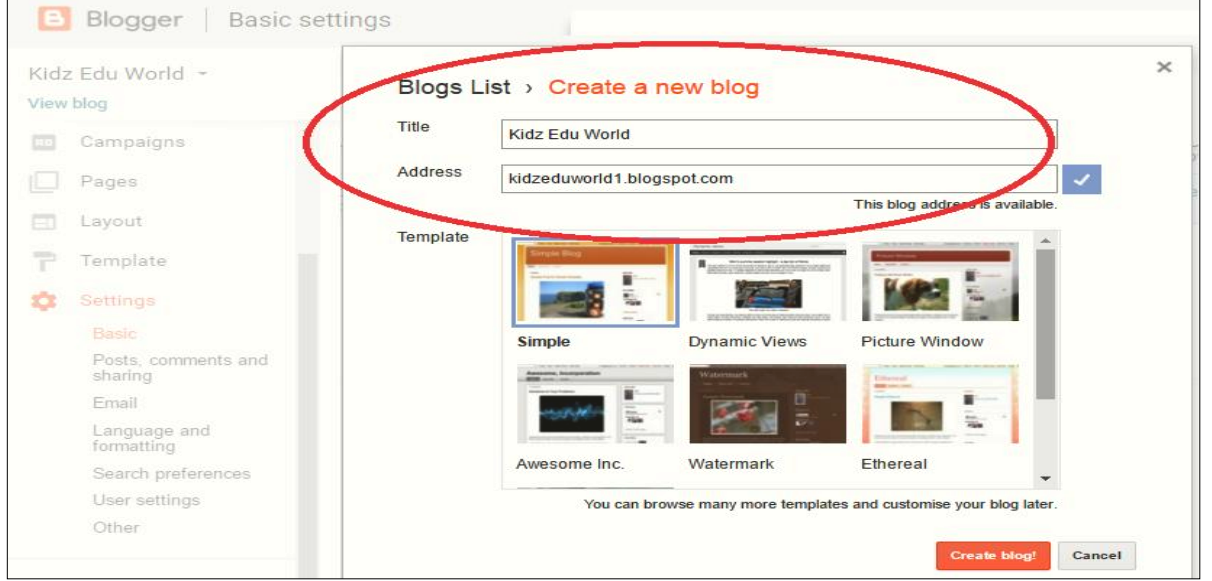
Blogger | Basic settings

Kidz Edu World
View blog

Campaigns
Pages
Layout
Template
Settings
Basic
Posts, comments and sharing
Email
Language and formatting
Search preferences
User settings
Other

Blogs List › Create a new blog

×

Title
Kidz Edu World

Address
kidzeduworld1.blogspot.com
This blog address is available.

Template

Simple
Dynamic Views
Picture Window
Awesome Inc.
Watermark
Ethereal

You can browse many more templates and customise your blog later.

Create blog!
Cancel